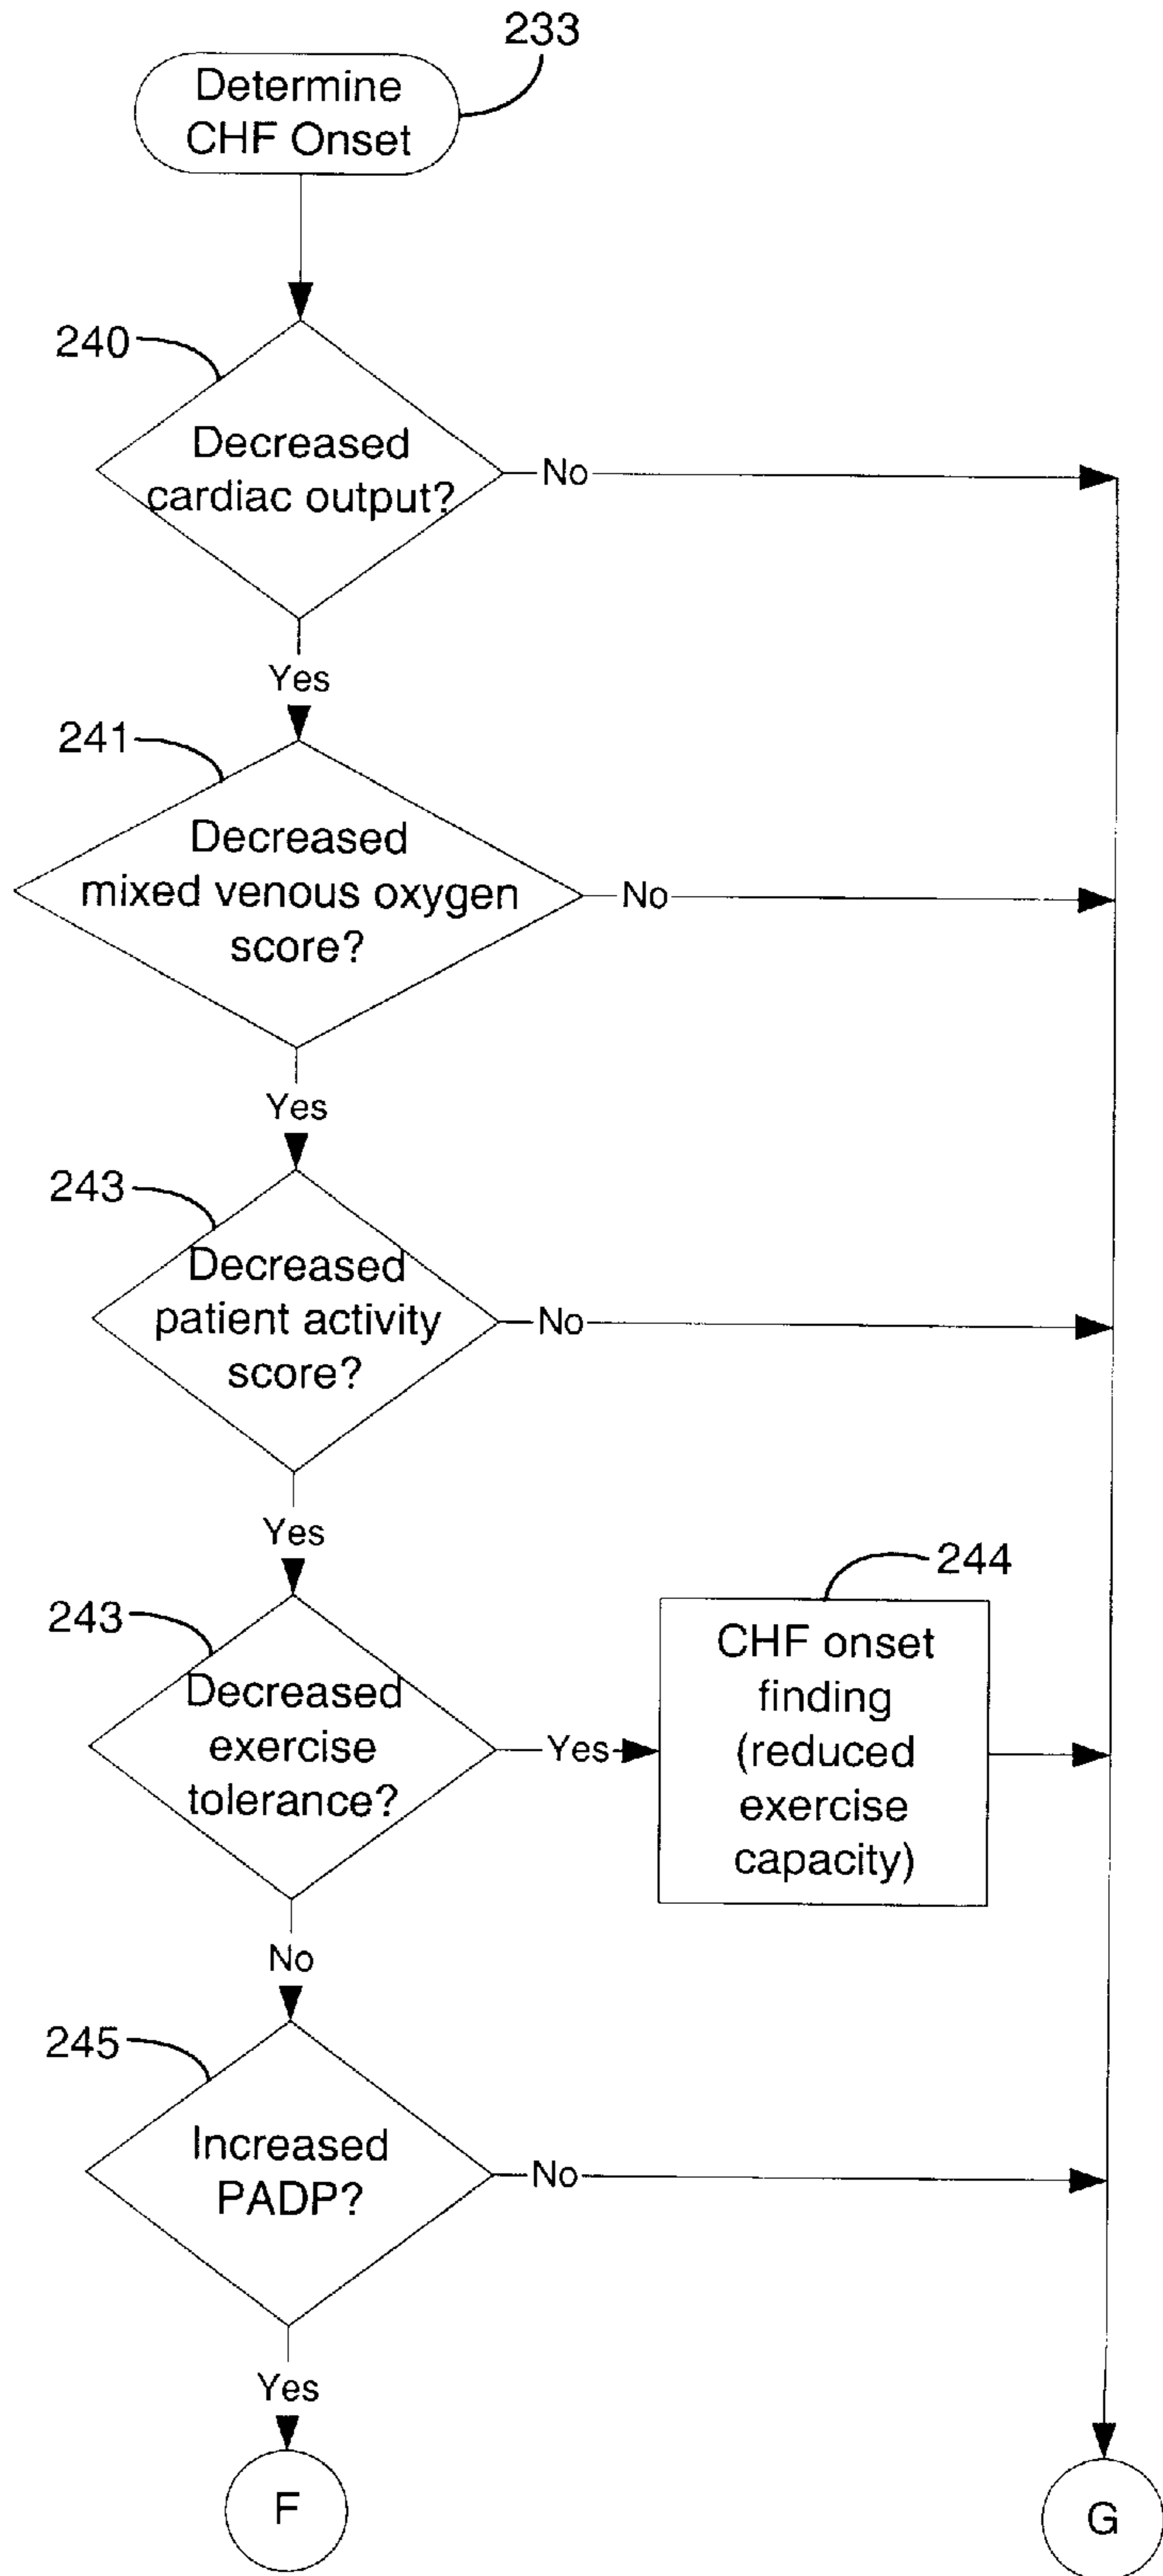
233

Determine CHF Onset

240

Decreased cardiac output?

No

Yes

241

Decreased mixed venous oxygen score?

No

Yes

243

Decreased patient activity score?

No

Yes

243

Decreased exercise tolerance?

Yes

244

CHF onset finding (reduced exercise capacity)

No

245

Increased PADP?

No

Yes

F

G